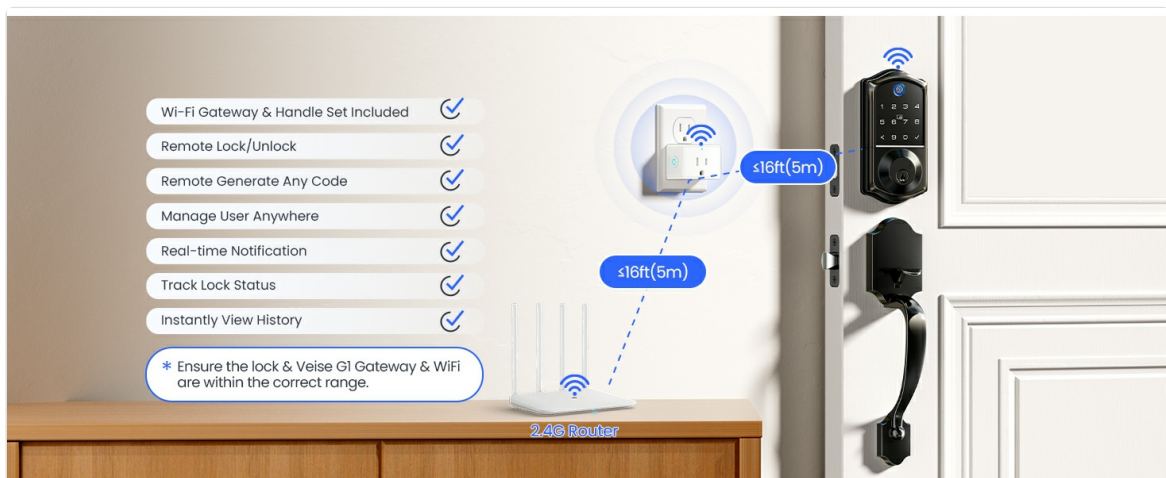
Wi-Fi Gateway & Handle Set Included

Remote Lock/Unlock

Remote Generate Any Code

Manage User Anywhere

Real-time Notification

Track Lock Status

Instantly View History

* Ensure the lock & Veise G1 Gateway & WiFi are within the correct range.

≤16ft(5m)

≤16ft(5m)

2.4G Router

1 2 3 4 5 6 7 8 9 0 ✓